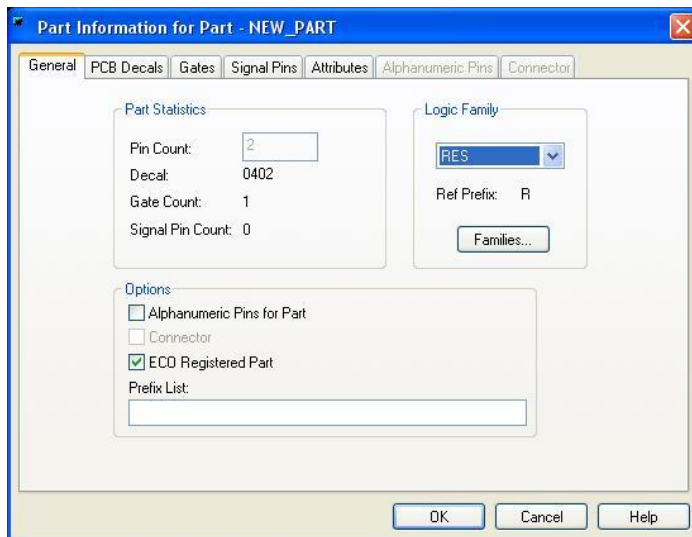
Part Information for Part - NEW_PART

General | PCB Decals | Gates | Signal Pins | Attributes | Alphanumeric Pins | Connector

Part Statistics

Pin Count: 2

Decal: 0402

Gate Count: 1

Signal Pin Count: 0

Logic Family

RES

Ref Prefix: R

Families...

Options

Alphanumeric Pins for Part

Connector

ECO Registered Part

Prefix List:

OK | Cancel | Help